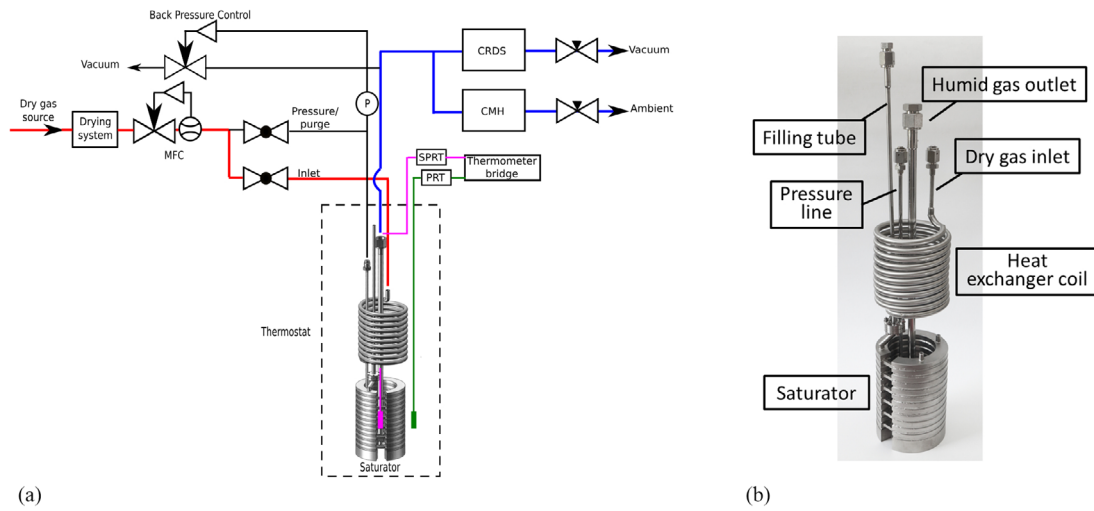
Back Pressure Control

Vacuum

Dry gas source

Drying system

MFC

P

Pressure/ purge

Inlet

CRDS

CMH

Vacuum

Ambient

SPRT

PRT

Thermometer bridge

Thermostat

Saturator

(a)

Humid gas outlet

Filling tube

Dry gas inlet

Pressure line

Heat exchanger coil

Saturator

(b)